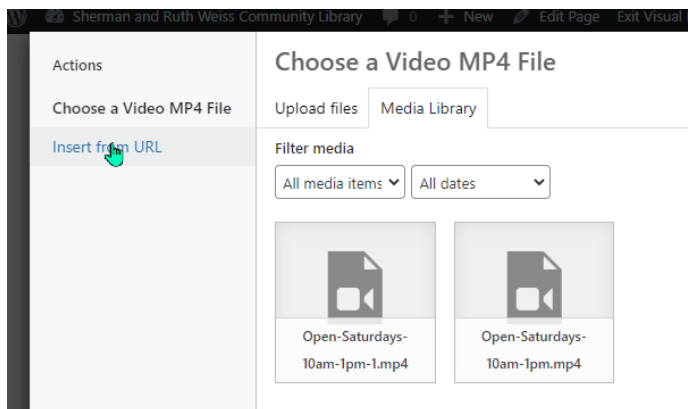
Sherman and Ruth Weiss Community Library 0 + New Edit Page Exit Visual

Actions

Choose a Video MP4 File

Insert from URL

Choose a Video MP4 File

Upload files Media Library

Filter media

All media items All dates

Open-Saturdays-10am-1pm-1.mp4

Open-Saturdays-10am-1pm.mp4